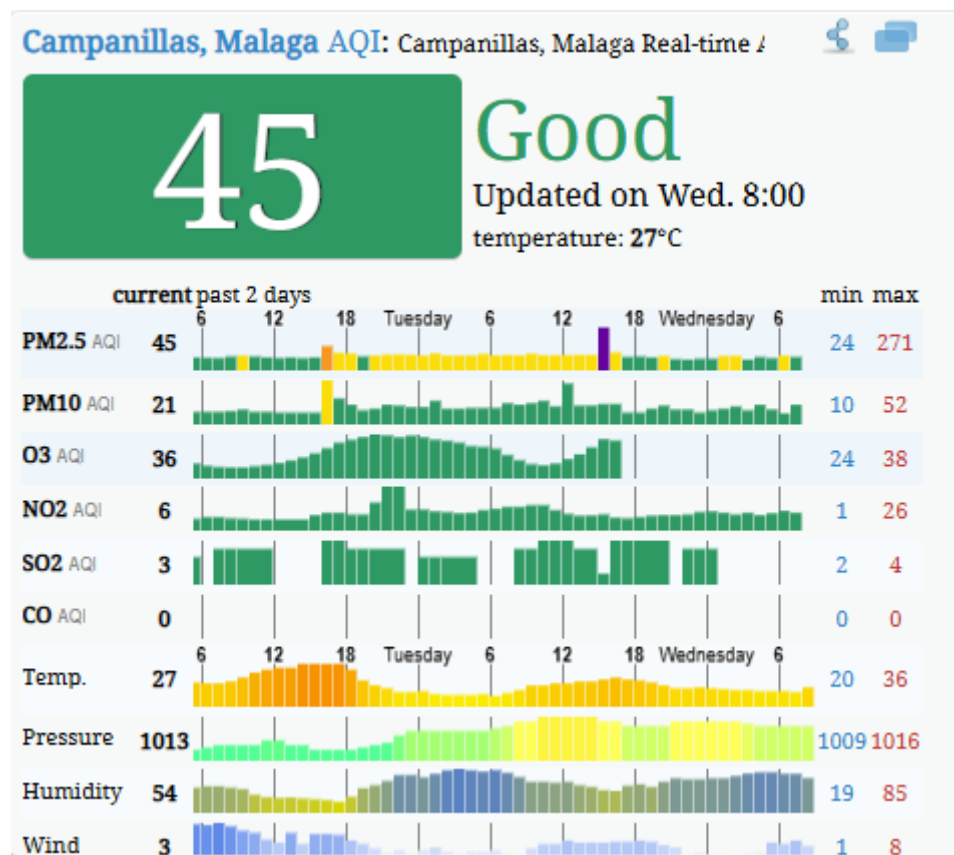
Campanillas, Malaga AQI: Campanillas, Malaga Real-time A

45

Good

Updated on Wed. 8:00

temperature: 27°C

| | current | past 2 days | min | max |
|---|---|---|---|---|
| | | 6 12 18 Tuesday 6 12 18 Wednesday 6 | | |
| PM2.5 AQI | 45 | | 24 | 271 |
| PM10 AQI | 21 | | 10 | 52 |
| O3 AQI | 36 | | 24 | 38 |
| NO2 AQI | 6 | | 1 | 26 |
| SO2 AQI | 3 | | 2 | 4 |
| CO AQI | 0 | | 0 | 0 |
| | | 6 12 18 Tuesday 6 12 18 Wednesday 6 | | |
| Temp. | 27 | | 20 | 36 |
| Pressure | 1013 | | 1009 | 1016 |
| Humidity | 54 | | 19 | 85 |
| Wind | 3 | | 1 | 8 |